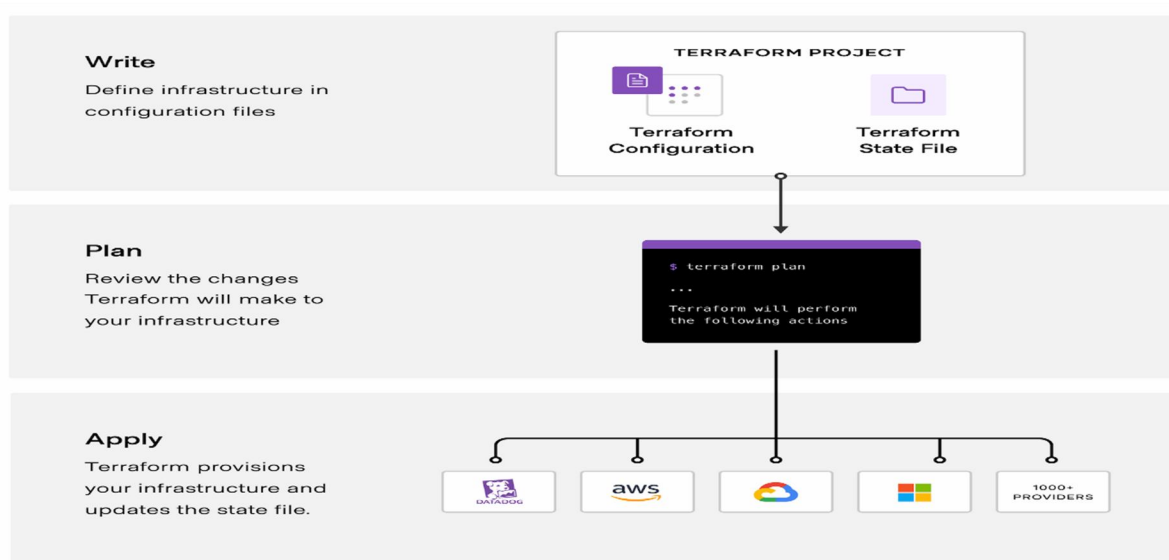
Write
Define infrastructure in configuration files

TERRAFORM PROJECT

Terraform Configuration

Terraform State File

Plan
Review the changes Terraform will make to your infrastructure

$ terraform plan
...
Terraform will perform the following actions

Apply
Terraform provisions your infrastructure and updates the state file.

DATADOG

aws

1000+ PROVIDERS